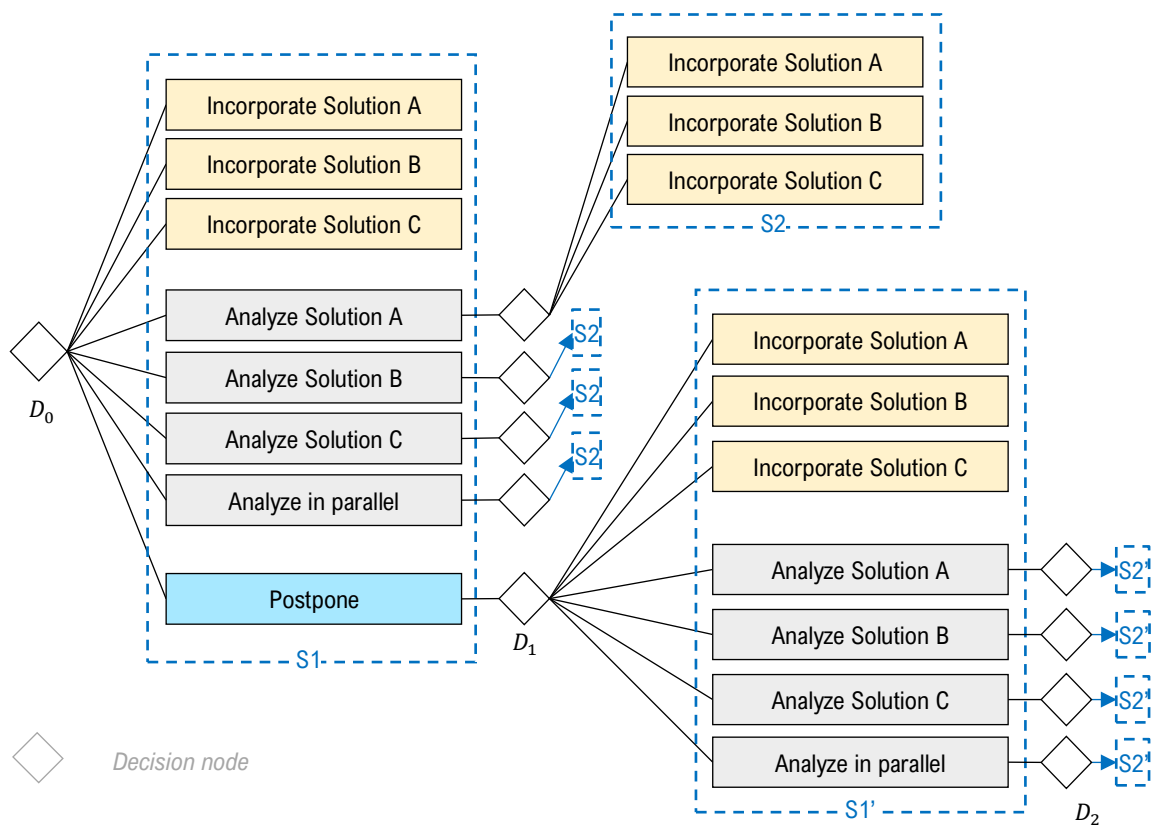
Incorporate Solution A
Incorporate Solution B
Incorporate Solution C
S2

Incorporate Solution A
Incorporate Solution B
Incorporate Solution C
Analyze Solution A
Analyze Solution B
Analyze Solution C
Analyze in parallel
Postpone
S1

$D_0$

S2
S2
S2

$D_1$

Incorporate Solution A
Incorporate Solution B
Incorporate Solution C
Analyze Solution A
Analyze Solution B
Analyze Solution C
Analyze in parallel
S1'

S2'
S2'
S2'
S2'

$D_2$

Decision node